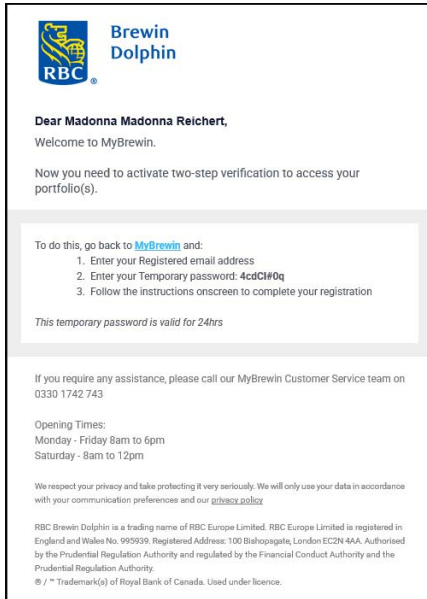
RBC

Brewin Dolphin

Dear Madonna Madonna Reichert,

Welcome to MyBrewin.

Now you need to activate two-step verification to access your portfolio(s).

To do this, go back to MyBrewin and:
1. Enter your Registered email address
2. Enter your Temporary password: 4cdCl#0q
3. Follow the instructions onscreen to complete your registration

This temporary password is valid for 24hrs

If you require any assistance, please call our MyBrewin Customer Service team on 0330 1742 743

Opening Times:
Monday - Friday 8am to 6pm
Saturday - 8am to 12pm

We respect your privacy and take protecting it very seriously. We will only use your data in accordance with your communication preferences and our privacy policy

RBC Brewin Dolphin is a trading name of RBC Europe Limited. RBC Europe Limited is registered in England and Wales No. 995939. Registered Address: 100 Bishopsgate, London EC2N 4AA. Authorised by the Prudential Regulation Authority and regulated by the Financial Conduct Authority and the Prudential Regulation Authority.
® / ™ Trademark(s) of Royal Bank of Canada. Used under licence.